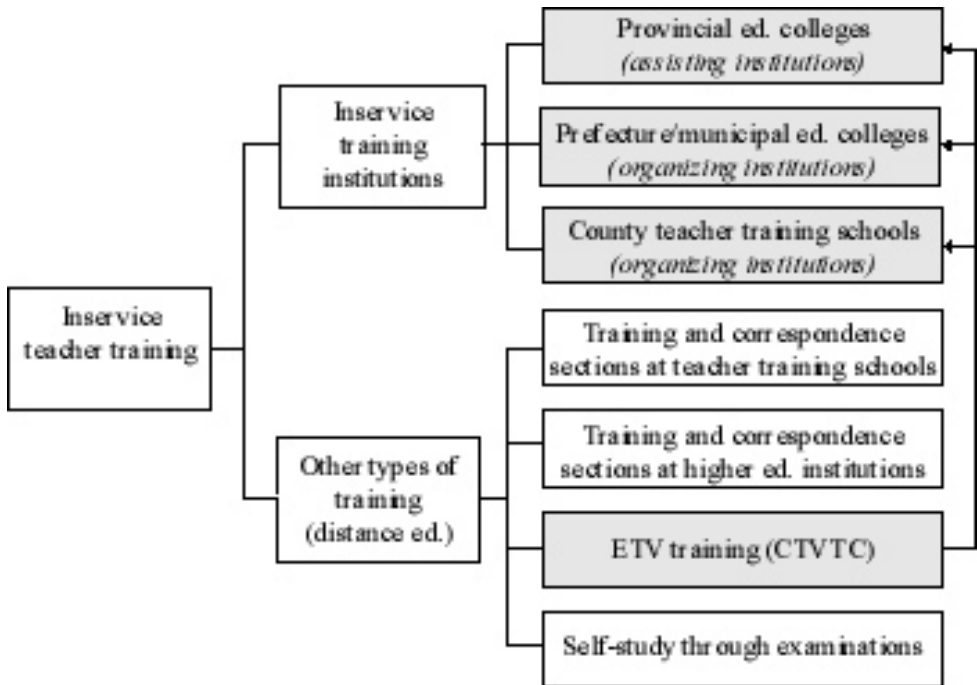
Inservice teacher training

Inservice training institutions

Provincial ed. colleges
(assisting institutions)

Prefecture/municipal ed. colleges
(organizing institutions)

County teacher training schools
(organizing institutions)

Other types of training
(distance ed.)

Training and correspondence sections at teacher training schools

Training and correspondence sections at higher ed. institutions

ETV training (CTVTC)

Self-study through examinations